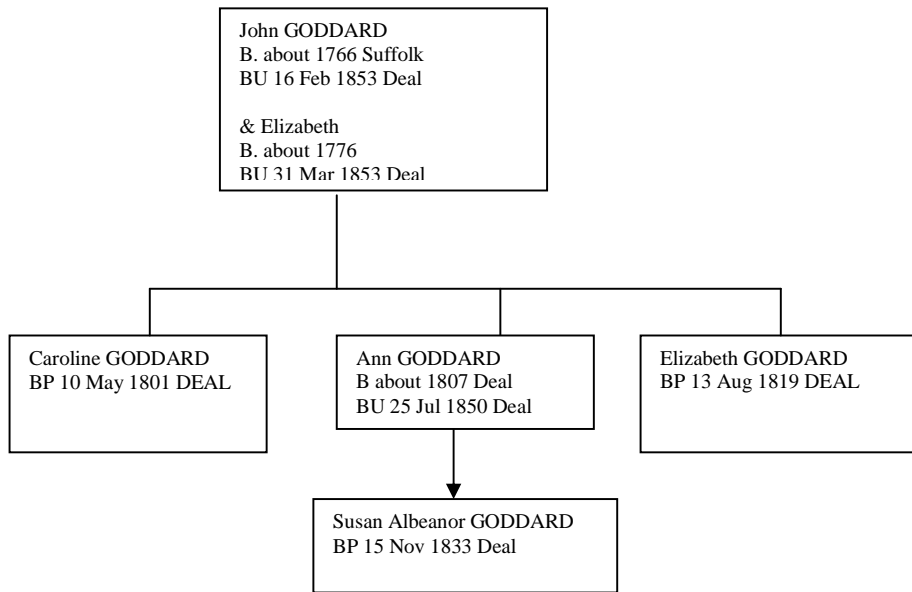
John GODDARD
B. about 1766 Suffolk
BU 16 Feb 1853 Deal

& Elizabeth
B. about 1776
BU 31 Mar 1853 Deal

Caroline GODDARD
BP 10 May 1801 DEAL

Ann GODDARD
B about 1807 Deal
BU 25 Jul 1850 Deal

Elizabeth GODDARD
BP 13 Aug 1819 DEAL

Susan Albeanor GODDARD
BP 15 Nov 1833 Deal